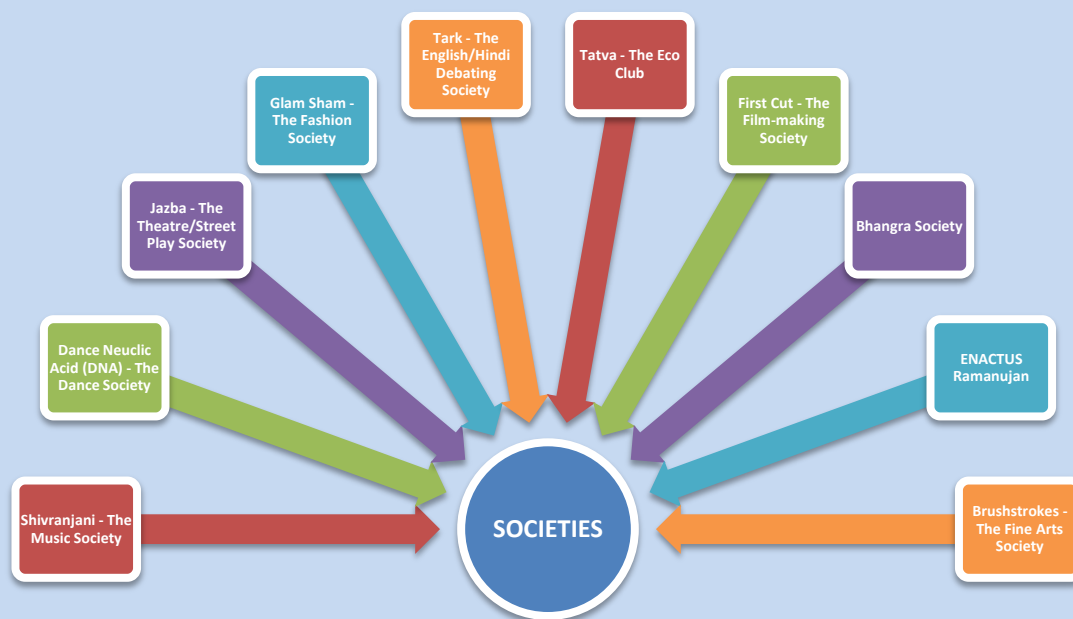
Shivranjani - The Music Society

Dance Neuclic Acid (DNA) - The Dance Society

Jazba - The Theatre/Street Play Society

Glam Sham - The Fashion Society

Tark - The English/Hindi Debating Society

Tatva - The Eco Club

First Cut - The Film-making Society

Bhangra Society

ENACTUS Ramanujan

Brushstrokes - The Fine Arts Society

SOCIETIES